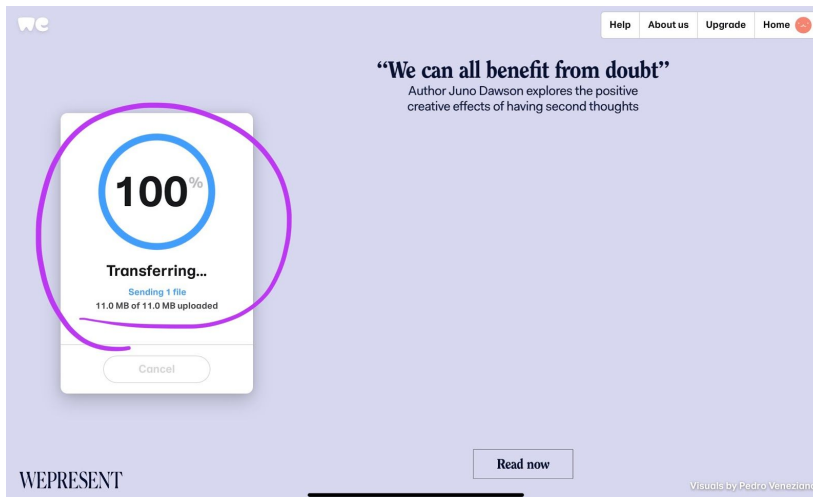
we

Help | About us | Upgrade | Home

"We can all benefit from doubt"
Author Juno Dawson explores the positive creative effects of having second thoughts

100%

Transferring...

Sending 1 file
11.0 MB of 11.0 MB uploaded

Cancel

WEPRESENT

Read now

Visuals by Pedro Venezian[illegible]